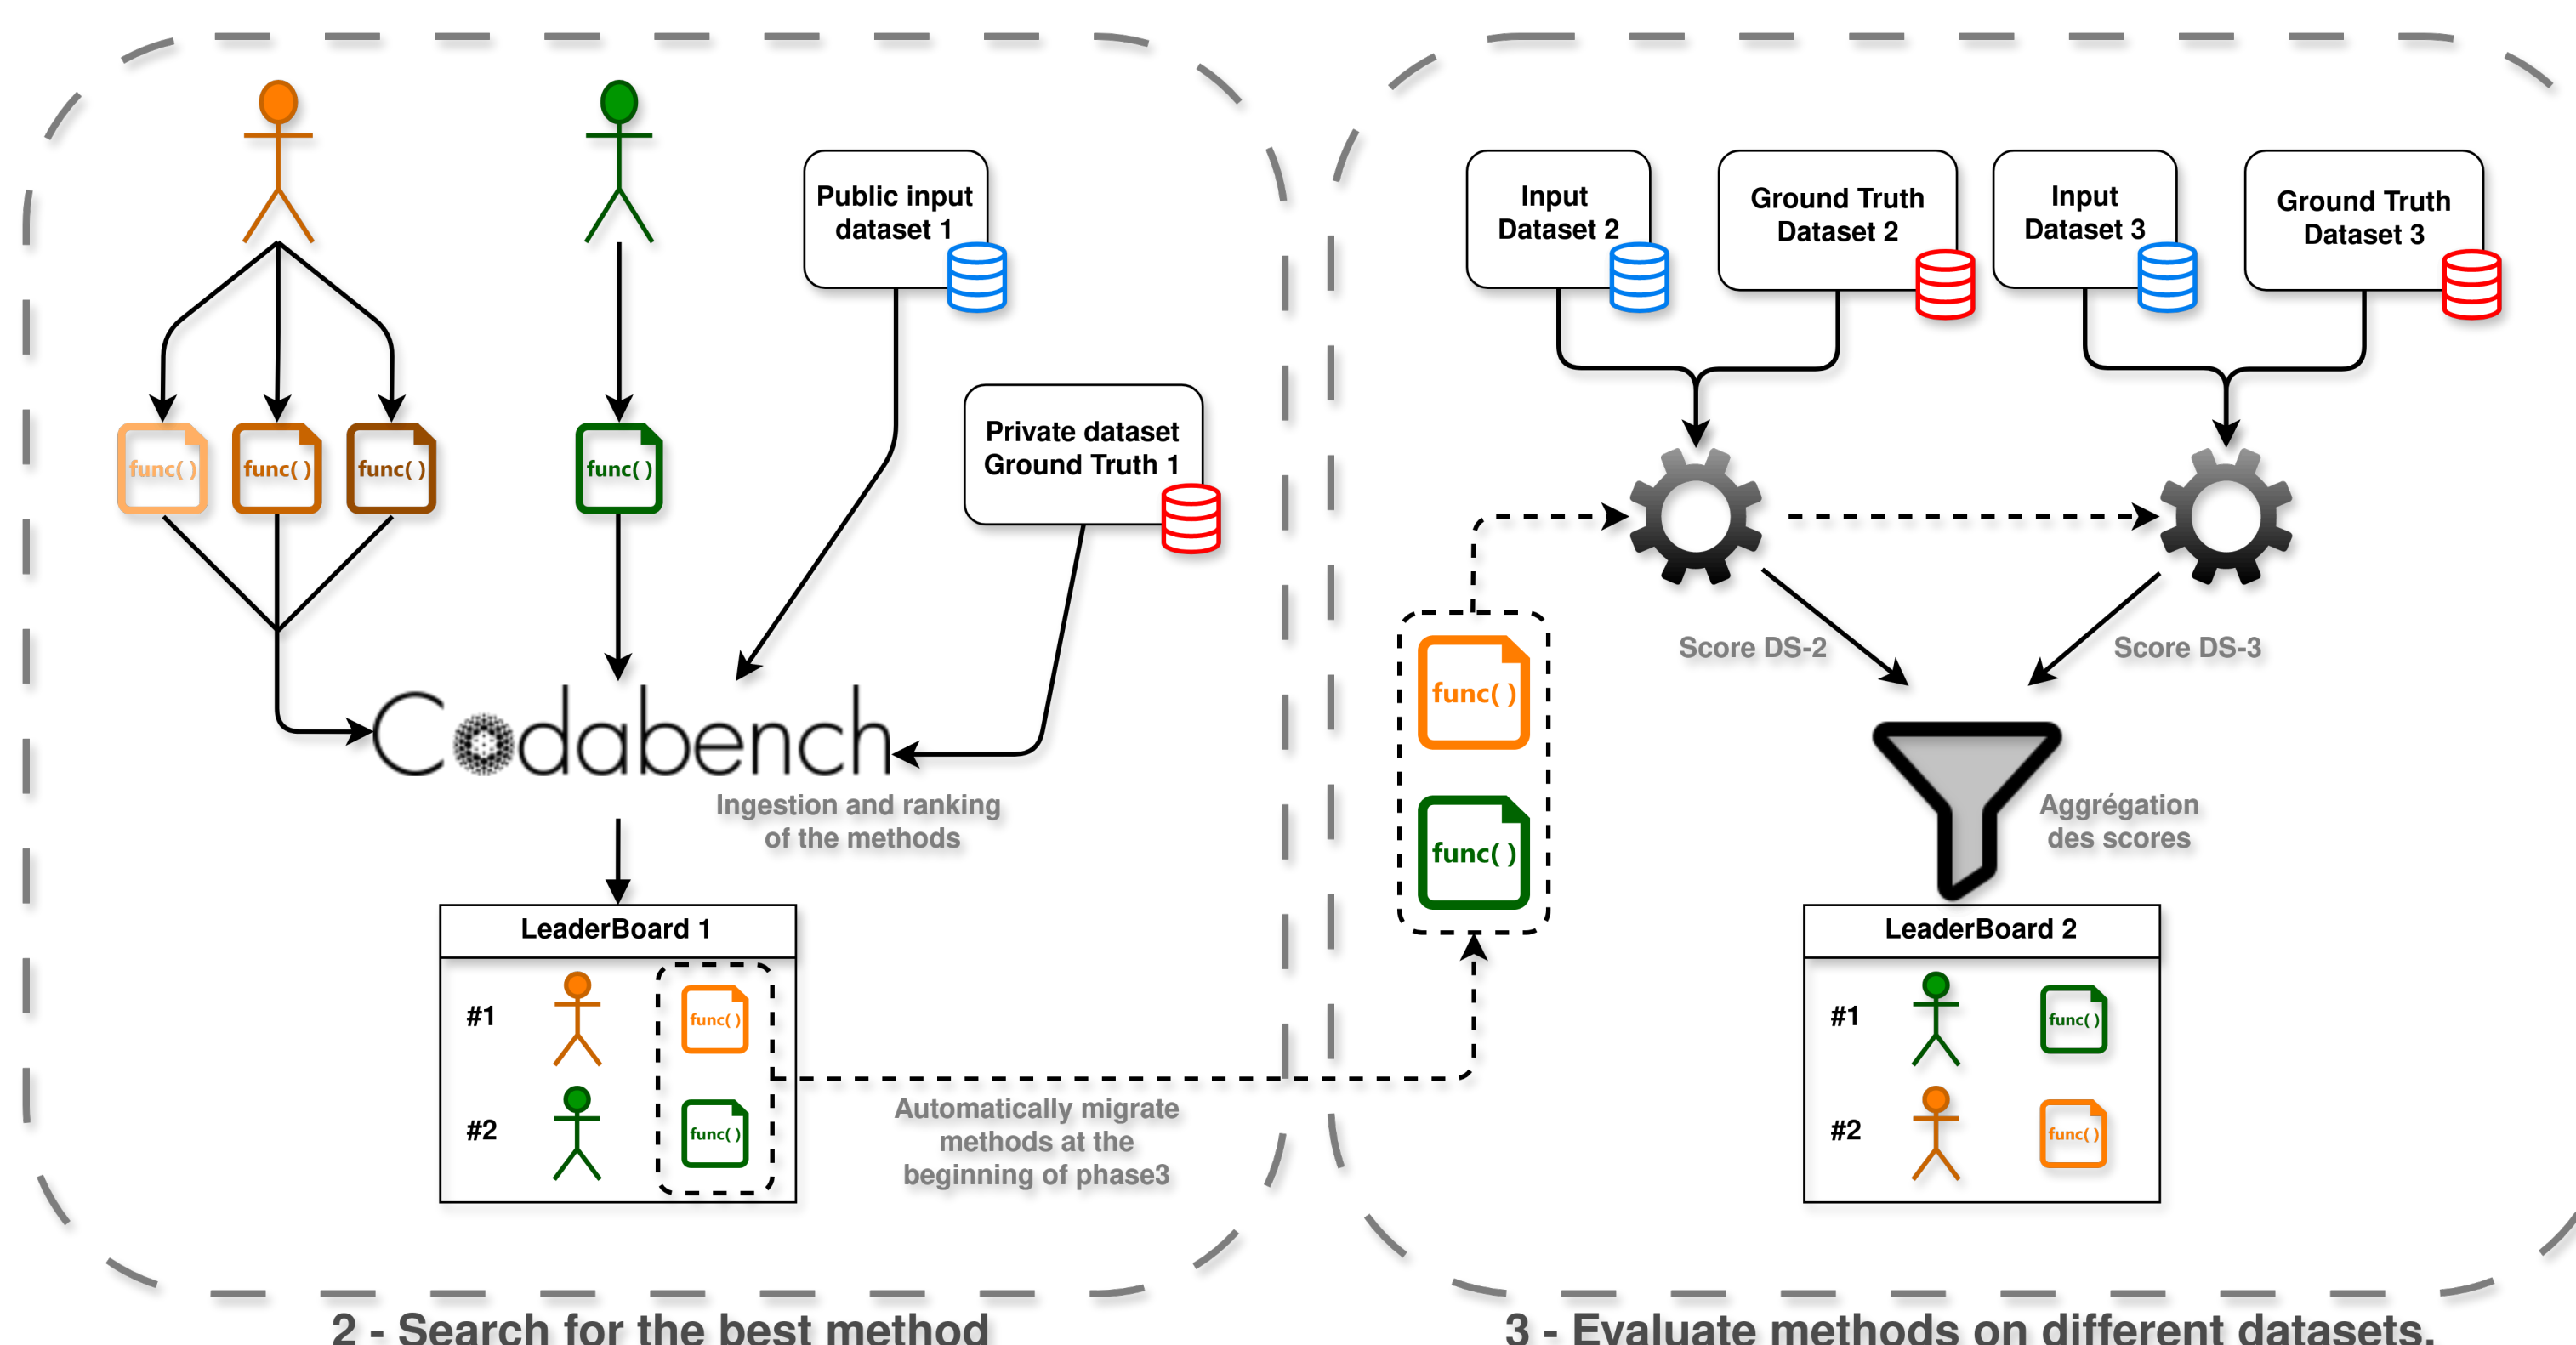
func( ) func( ) func( ) func( )

Public input dataset 1

Private dataset Ground Truth 1

Codabench

Ingestion and ranking of the methods

LeaderBoard 1

| #1 | func( ) |
|---|---|
| #2 | func( ) |

Automatically migrate methods at the beginning of phase3

2 - Search for the best method

Input Dataset 2

Ground Truth Dataset 2

Input Dataset 3

Ground Truth Dataset 3

func( )

func( )

Score DS-2

Score DS-3

Aggrégation des scores

LeaderBoard 2

| #1 | func( ) |
|---|---|
| #2 | func( ) |

3 - Evaluate methods on different datasets.